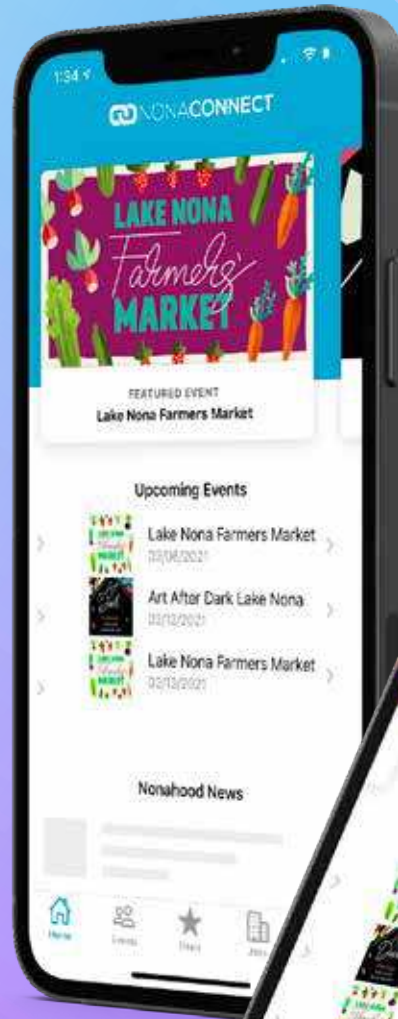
1:34

NONACONNECT

LAKE NONA Farmers MARKET

FEATURED EVENT
Lake Nona Farmers Market

Upcoming Events

Lake Nona Farmers Market
03/06/2021

Art After Dark Lake Nona
03/12/2021

Lake Nona Farmers Market
03/13/2021

Nonahood News

Home
Events
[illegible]
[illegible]